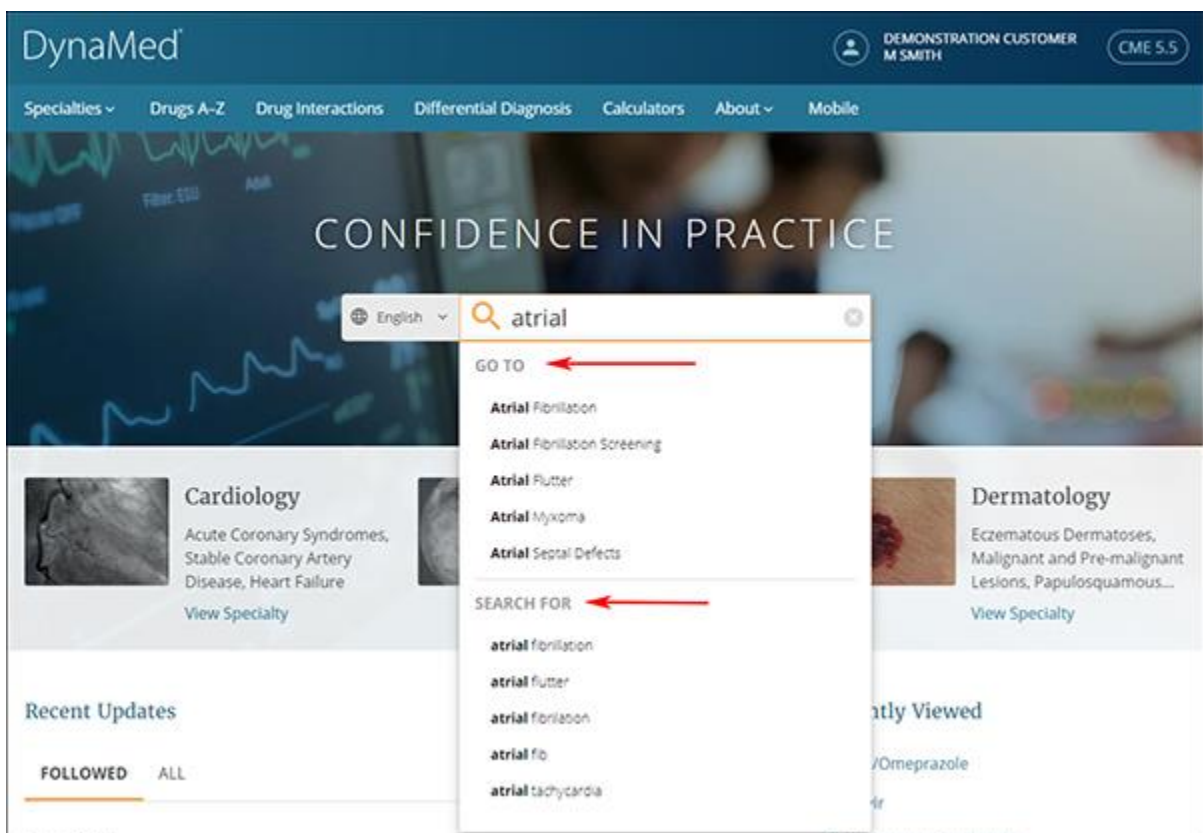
DynaMed

DEMONSTRATION CUSTOMER
M SMITH

CME 5.5

Specialties ⌄ Drugs A-Z Drug Interactions Differential Diagnosis Calculators About ⌄ Mobile

CONFIDENCE IN PRACTICE

English ⌄

atrial

GO TO

Atrial Fibrillation

Atrial Fibrillation Screening

Atrial Flutter

Atrial Myxoma

Atrial Septal Defects

SEARCH FOR

atrial fibrillation

atrial flutter

atrial fibrilation

atrial fib

atrial tachycardia

Cardiology

Acute Coronary Syndromes, Stable Coronary Artery Disease, Heart Failure

View Specialty

Dermatology

Eczematous Dermatoses, Malignant and Pre-malignant Lesions, Papulosquamous...

View Specialty

Recent Updates

FOLLOWED ALL

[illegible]ntly Viewed

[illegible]/Omeprazole

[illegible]r